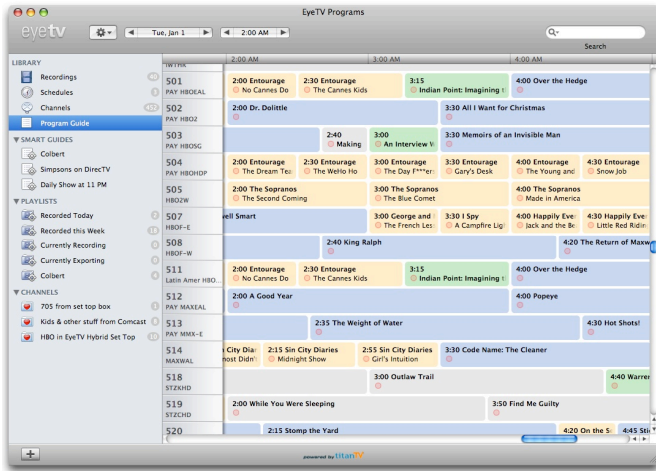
EyeTV Programs

eyetv

Tue, Jan 1

2:00 AM

Search

LIBRARY
Recordings
Schedules
Channels
Program Guide

SMART GUIDES
Colbert
Simpsons on DirecTV
Daily Show at 11 PM

PLAYLISTS
Recorded Today
Recorded this Week
Currently Recording
Currently Exporting
Colbert

CHANNELS
705 from set top box
Kids & other stuff from Comcast
HBO in EyeTV Hybrid Set Top

2:00 AM | 3:00 AM | 4:00 AM

| Channel | Programs |
|---|---|
| 501 PAY HBOEAL | 2:00 Entourage No Cannes Do; 2:30 Entourage The Cannes Kids; 3:15 Indian Point: Imagining t; 4:00 Over the Hedge |
| 502 PAY HBO2 | 2:00 Dr. Dolittle; 3:30 All I Want for Christmas |
| 503 PAY HBOSG | 2:40 Making; 3:00 An Interview W; 3:30 Memoirs of an Invisible Man |
| 504 PAY HBOHDP | 2:00 Entourage The Dream Tea; 2:30 Entourage The WeHo Ho; 3:00 Entourage The Day F***ers; 3:30 Entourage Gary's Desk; 4:00 Entourage The Young and; 4:30 Entourage Snow Job |
| 505 HBOZW | 2:00 The Sopranos The Second Coming; 3:00 The Sopranos The Blue Comet; 4:00 The Sopranos Made in America |
| 507 HBOF-E | ell Smart; 3:00 George and The French Les; 3:30 I Spy A Campfire Lig; 4:00 Happily Ever Jack and the Be; 4:30 Happily Ever Little Red Ridin |
| 508 HBOF-W | 2:40 King Ralph; 4:20 The Return of Maxw |
| 511 Latin Amer HBO | 2:00 Entourage No Cannes Do; 2:30 Entourage The Cannes Kids; 3:15 Indian Point: Imagining t; 4:00 Over the Hedge |
| 512 PAY MAXEAL | 2:00 A Good Year; 4:00 Popeye |
| 513 PAY MMX-E | 2:35 The Weight of Water; 4:30 Hot Shots! |
| 514 MAXWAL | City Diar host Didn'; 2:15 Sin City Diaries Midnight Show; 2:55 Sin City Diaries Girl's Intuition; 3:30 Code Name: The Cleaner |
| 518 STZKHD | 3:00 Outlaw Trail; 4:40 Warrer |
| 519 STZCHD | 2:00 While You Were Sleeping; 3:50 Find Me Guilty |
| 520 | 2:15 Stomp the Yard; 4:20 On the S; 4:45 Sti |

powered by titanTV